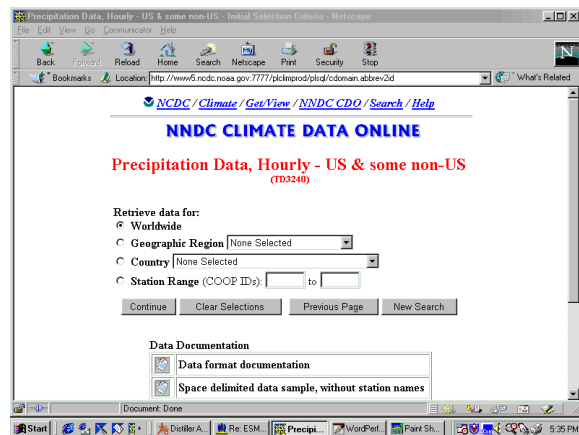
Precipitation Data, Hourly - US & some non-US - Initial Selection Criteria - Netscape

File Edit View Go Communicator Help

Back Forward Reload Home Search Netscape Print Security Stop

Bookmarks Location: http://www5.ncdc.noaa.gov:7777/plclimprod/plsql/cdomain.abbrev2id What's Related

NCDC / Climate / Get/View / NNDC CDO / Search / Help

NNDC CLIMATE DATA ONLINE

Precipitation Data, Hourly - US & some non-US

(TD3240)

Retrieve data for:

Worldwide

Geographic Region None Selected

Country None Selected

Station Range (COOP IDs): to

Continue Clear Selections Previous Page New Search

Data Documentation

Data format documentation

Space delimited data sample, without station names

Document: Done

Start Distiller A... Re: ESM... Precipi... WordPerf... Paint Sh... 5:35 PM